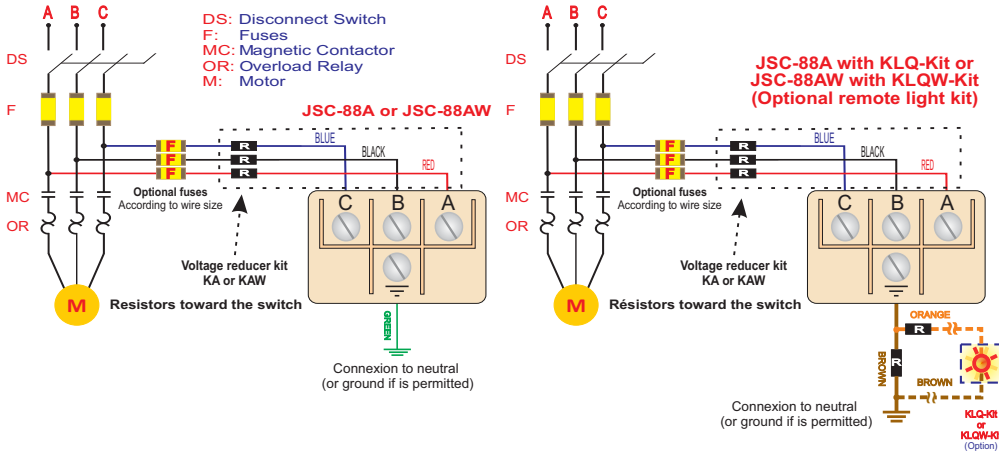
A B C

DS: Disconnect Switch
F: Fuses
MC: Magnetic Contactor
OR: Overload Relay
M: Motor

DS

F

MC

OR

JSC-88A or JSC-88AW

F
F
F

R
R
R

BLUE
BLACK
RED

Optional fuses
According to wire size

C B A

Voltage reducer kit
KA or KAW

M

Resistors toward the switch

GREEN

Connexion to neutral
(or ground if is permitted)

A B C

DS

F

MC

OR

JSC-88A with KLQ-Kit or
JSC-88AW with KLQW-Kit
(Optional remote light kit)

F
F
F

R
R
R

BLUE
BLACK
RED

Optional fuses
According to wire size

C B A

Voltage reducer kit
KA or KAW

M

Résistors toward the switch

ORANGE
R
R
BROWN
BROWN

Connexion to neutral
(or ground if is permitted)

KLQ-Kit
or
KLQW-Kit
(Option)